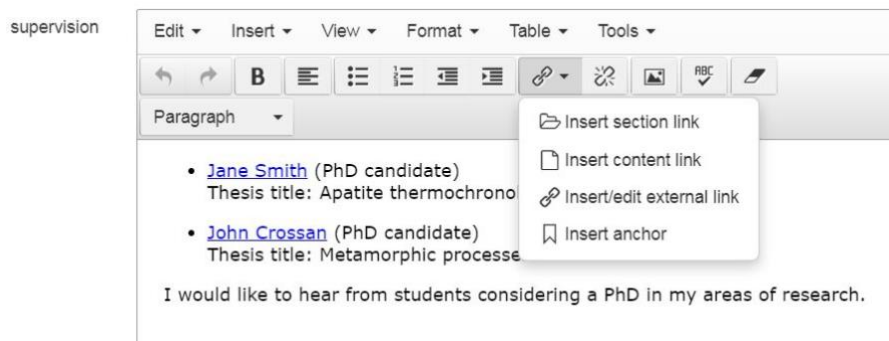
supervision

Edit ▾ Insert ▾ View ▾ Format ▾ Table ▾ Tools ▾

B

ABC

Paragraph ▾

Insert section link

Insert content link

Insert/edit external link

Insert anchor

- Jane Smith (PhD candidate)
Thesis title: Apatite thermochronol

- John Crossan (PhD candidate)
Thesis title: Metamorphic processe

I would like to hear from students considering a PhD in my areas of research.